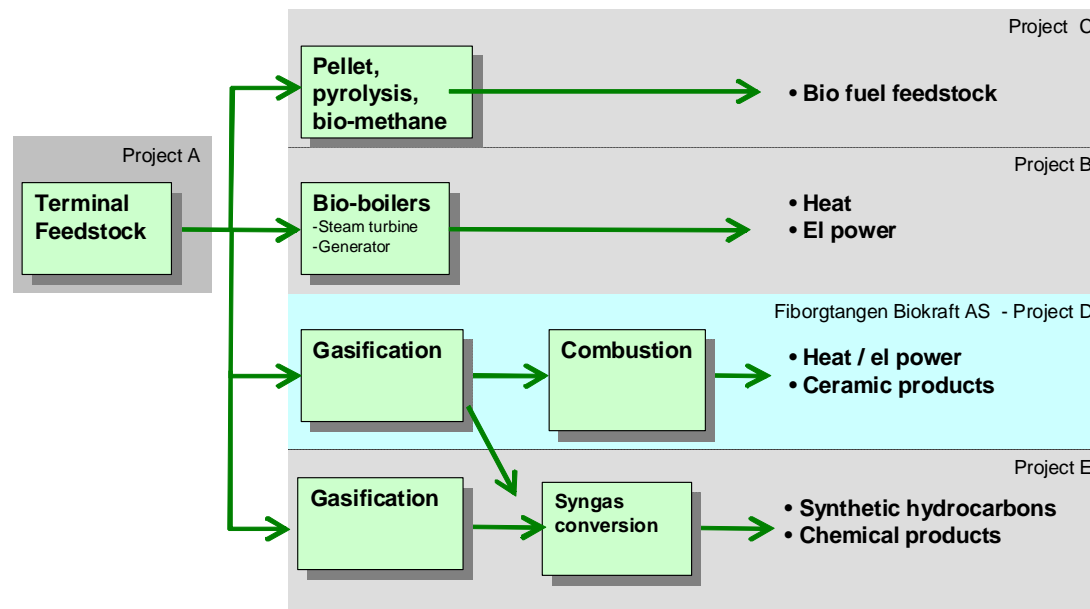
Project A

Terminal Feedstock

Project C

Pellet, pyrolysis, bio-methane

• Bio fuel feedstock

Project B

Bio-boilers
-Steam turbine
-Generator

• Heat
• El power

Fiborgtangen Biokraft AS - Project D

Gasification

Combustion

• Heat / el power
• Ceramic products

Project E

Gasification

Syngas conversion

• Synthetic hydrocarbons
• Chemical products